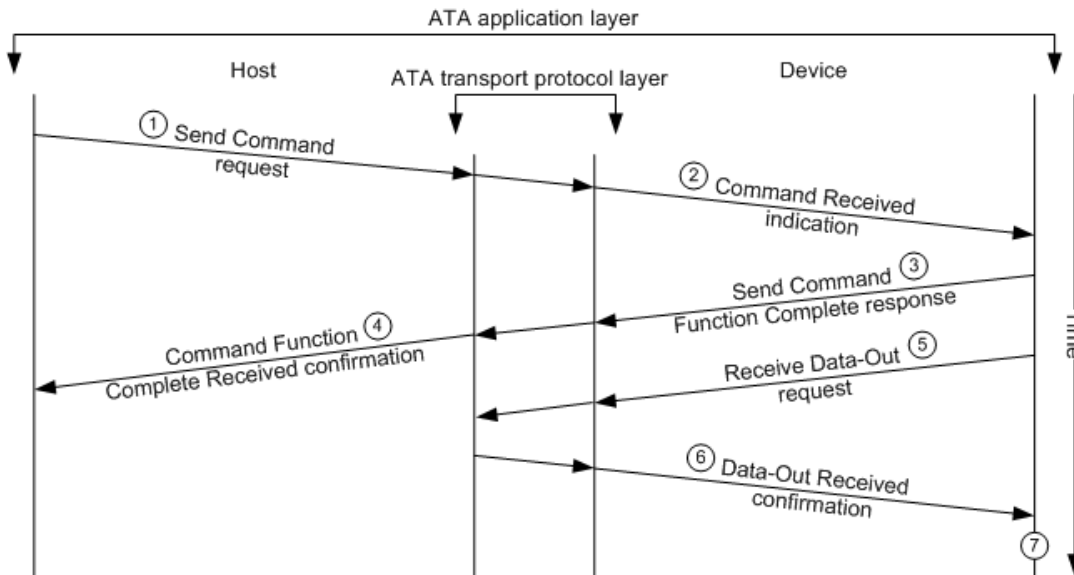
ATA application layer

Host

ATA transport protocol layer

Device

① Send Command request

② Command Received indication

Send Command ③ Function Complete response

Command Function ④ Complete Received confirmation

Receive Data-Out ⑤ request

⑥ Data-Out Received confirmation

⑦

Time